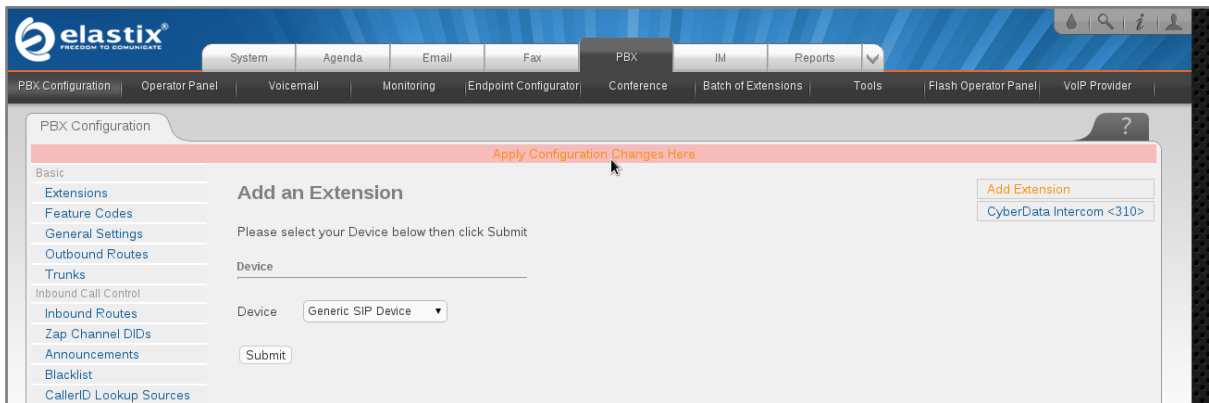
elastix®
FREEDOM TO COMUNICATE

System | Agenda | Email | Fax | PBX | IM | Reports

PBX Configuration | Operator Panel | Voicemail | Monitoring | Endpoint Configurator | Conference | Batch of Extensions | Tools | Flash Operator Panel | VoIP Provider

PBX Configuration

?

Apply Configuration Changes Here

Basic
Extensions
Feature Codes
General Settings
Outbound Routes
Trunks
Inbound Call Control
Inbound Routes
Zap Channel DIDs
Announcements
Blacklist
CallerID Lookup Sources

Add an Extension

Please select your Device below then click Submit

Device

Device Generic SIP Device

Submit

Add Extension
CyberData Intercom <310>